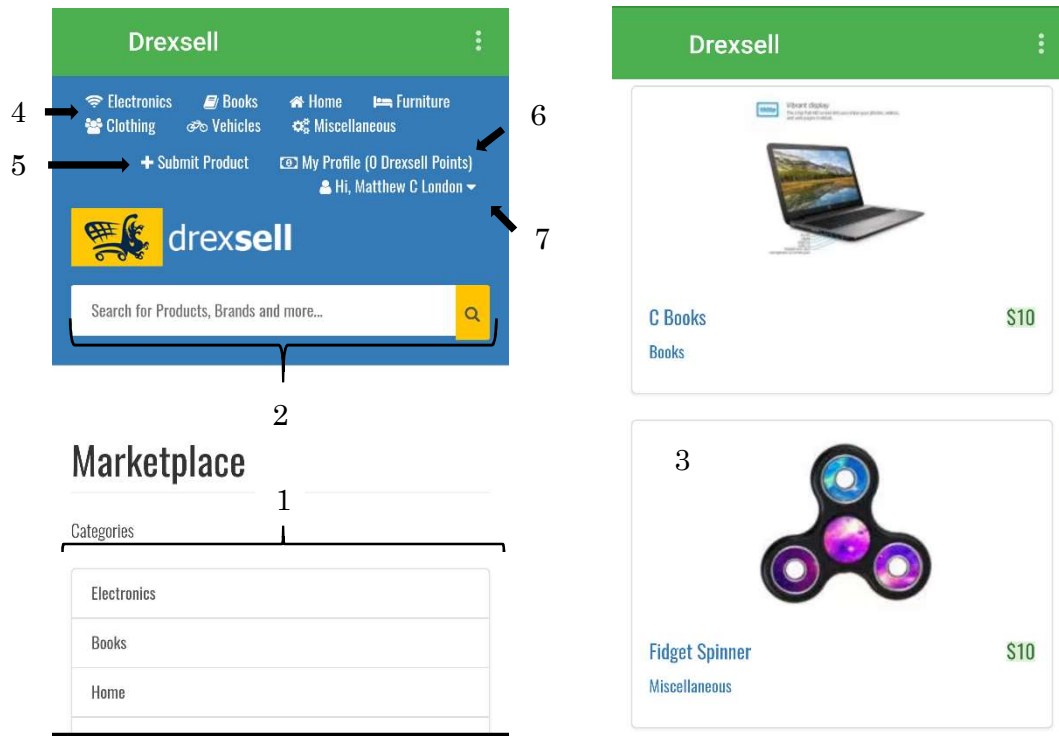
Drexsell

4
Electronics Books Home Furniture
Clothing Vehicles Miscellaneous
6
5
+ Submit Product
My Profile (0 Drexsell Points)
Hi, Matthew C London
7
drexsell
Search for Products, Brands and more...
2

Marketplace
1
Categories
Electronics
Books
Home

Drexsell

Vibrant display
C Books
$10
Books

3
Fidget Spinner
$10
Miscellaneous